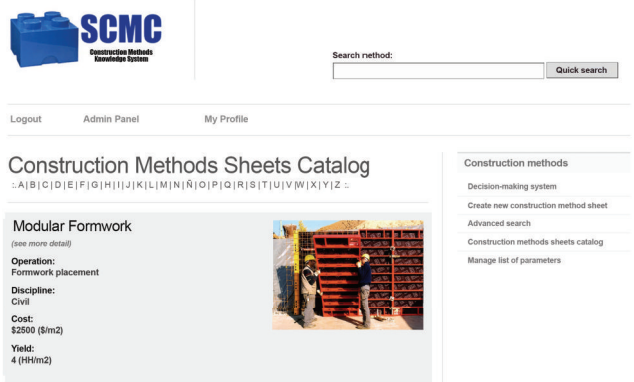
SCMC
Construction Methods Knowledge System

Search method:
Quick search

Logout Admin Panel My Profile

Construction Methods Sheets Catalog

:. A | B | C | D | E | F | G | H | I | J | K | L | M | N | Ñ | O | P | Q | R | S | T | U | V | W | X | Y | Z :.

Modular Formwork
(see more detail)

Operation:
Formwork placement

Discipline:
Civil

Cost:
$2500 ($/m2)

Yield:
4 (HH/m2)

Construction methods
Decision-making system
Create new construction method sheet
Advanced search
Construction methods sheets catalog
Manage list of parameters